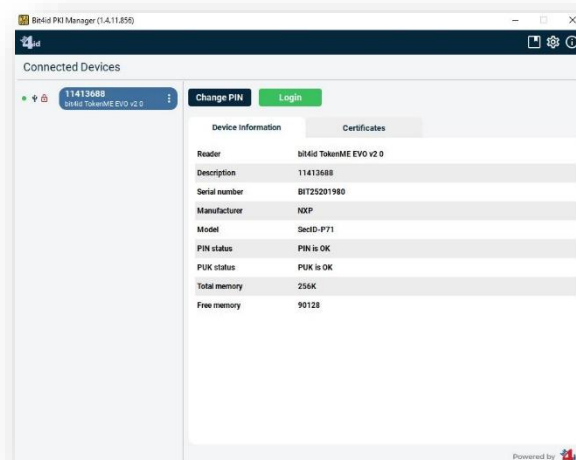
Bit4id PKI Manager (1.4.11.856)

bit4id

Connected Devices

11413688
bit4id TokenME EVO v2 0

Change PIN
Login

Device Information
Certificates

| | |
|---|---|
| Reader | bit4id TokenME EVO v2 0 |
| Description | 11413688 |
| Serial number | BIT25201980 |
| Manufacturer | NXP |
| Model | SecID-P71 |
| PIN status | PIN is OK |
| PUK status | PUK is OK |
| Total memory | 256K |
| Free memory | 90128 |

Powered by